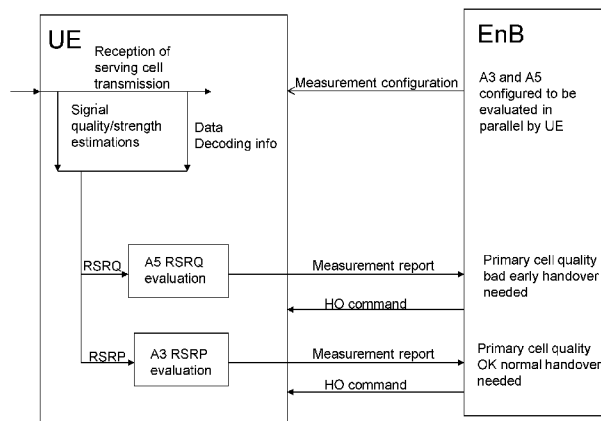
UE

Reception of serving cell transmission

Signal quality/strength estimations

Data Decoding info

EnB

Measurement configuration

A3 and A5 configured to be evaluated in parallel by UE

RSRQ

A5 RSRQ evaluation

Measurement report

Primary cell quality bad early handover needed

HO command

RSRP

A3 RSRP evaluation

Measurement report

Primary cell quality OK normal handover needed

HO command